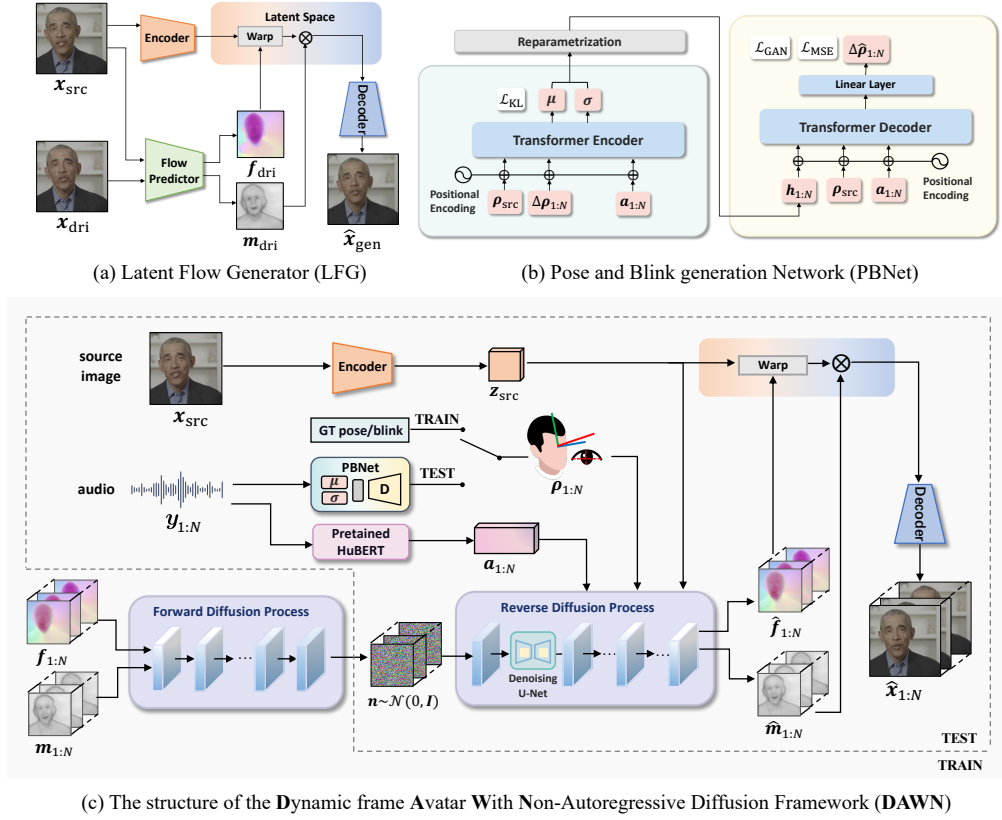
Encoder

Latent Space

Warp

$\otimes$

Decoder

$\boldsymbol{x}_{\mathrm{src}}$

Flow Predictor

$\boldsymbol{f}_{\mathrm{dri}}$

$\boldsymbol{x}_{\mathrm{dri}}$

$\boldsymbol{m}_{\mathrm{dri}}$

$\hat{\boldsymbol{x}}_{\mathrm{gen}}$

(a) Latent Flow Generator (LFG)

Reparametrization

$\mathcal{L}_{\mathrm{KL}}$

$\boldsymbol{\mu}$

$\boldsymbol{\sigma}$

Transformer Encoder

Positional Encoding

$\boldsymbol{\rho}_{\mathrm{src}}$

$\Delta\boldsymbol{\rho}_{1:N}$

$\boldsymbol{a}_{1:N}$

$\mathcal{L}_{\mathrm{GAN}}$

$\mathcal{L}_{\mathrm{MSE}}$

$\Delta\hat{\boldsymbol{\rho}}_{1:N}$

Linear Layer

Transformer Decoder

$\boldsymbol{h}_{1:N}$

$\boldsymbol{\rho}_{\mathrm{src}}$

$\boldsymbol{a}_{1:N}$

Positional Encoding

(b) Pose and Blink generation Network (PBNet)

source image

$\boldsymbol{x}_{\mathrm{src}}$

Encoder

$\boldsymbol{z}_{\mathrm{src}}$

Warp

$\otimes$

GT pose/blink

TRAIN

$\boldsymbol{\rho}_{1:N}$

audio

PBNet

$\mu$

$\sigma$

D

TEST

$\boldsymbol{y}_{1:N}$

Pretained HuBERT

$\boldsymbol{a}_{1:N}$

Decoder

$\boldsymbol{f}_{1:N}$

Forward Diffusion Process

$\boldsymbol{m}_{1:N}$

$\boldsymbol{n}\sim\mathcal{N}(0,\boldsymbol{I})$

Reverse Diffusion Process

Denoising U-Net

$\hat{\boldsymbol{f}}_{1:N}$

$\hat{\boldsymbol{m}}_{1:N}$

$\hat{\boldsymbol{x}}_{1:N}$

TEST

TRAIN

(c) The structure of the Dynamic frame Avatar With Non-Autoregressive Diffusion Framework (DAWN)